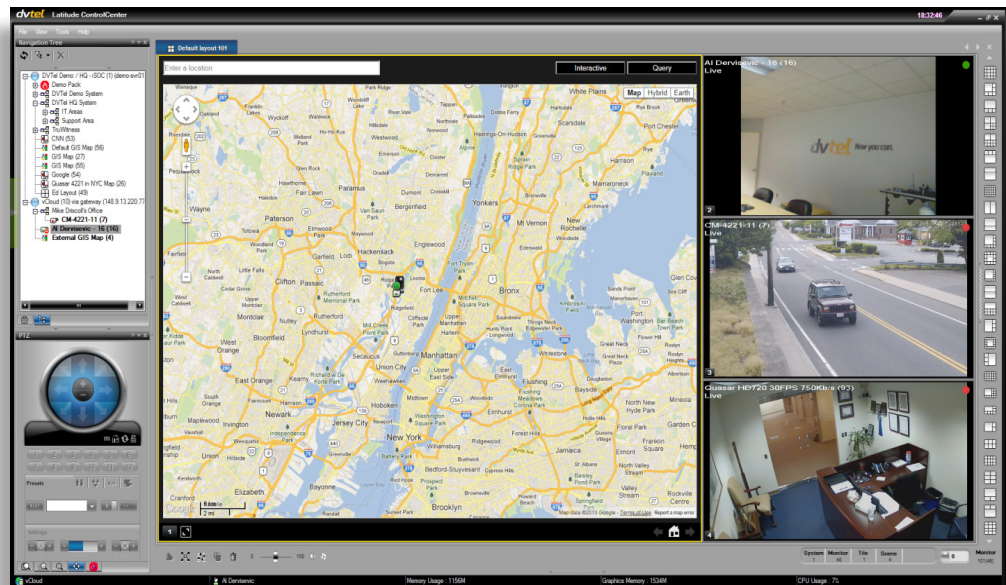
dvtel Latitude ControlCenter

18:32:46

File View Tools Help

Navigation Tree

Default layout 101

DVTel Demo / HQ - iSOC (1) (demo svr01)
Demo Pack
DVTel Demo System
DVTel HQ System
IT Areas
Support Area
TruWitness
CNN (53)
Default GIS Map (56)
GIS Map (27)
GIS Map (59)
Google (54)
Quasar 4221 in NYC Map (26)
Ed Layout (49)
vCloud (10) via gateway (148.9.13.220.7)
Mike Driscoll's Office
CM-4221-11 (7)
Al Dervisevic - 16 (15)
External GIS Map (4)

PTZ

Presets

Settings

Enter a location

Interactive

Query

Map Hybrid Earth

White Plains
Scarsdale
Port Chester
Yonkers
Mt Vernon
New Rochelle
Paterson
Wayne
Hackensack
Englewood
Fort Lee
Bronx
Clifton
Passaic
Rutherford
Bloomfield
Lyndhurst
Secaucus
Union City
Manhattan
West Orange
East Orange
Newark
Hoboken
Jersey City
Flushing
South Orange
Maplewood
Irvington
New York
Union
Jamaica
Elizabeth
Brooklyn
Cranford
Bedford-Stuyvesant
Glen Cove
Port Washington
Great Neck
Flower Hill
New Hyde Park
Franklin Square
Valley Stream
Rockville Centre
North Valley Stream
Elmont
Garden City

Map data ©2013 Google Terms of Use Report a map error

Al Dervisevic - 16 (16)
Live

dvtel Now you can.

CM-4221-11 (7)
Live

Quasar HD720 30FPS 750Kb/s (93)
Live

System Monitor Tile Scene

Monitor

vCloud
Al Dervisevic
Memory Usage : 1156M
Graphics Memory : 1534M
CPU Usage : 7%